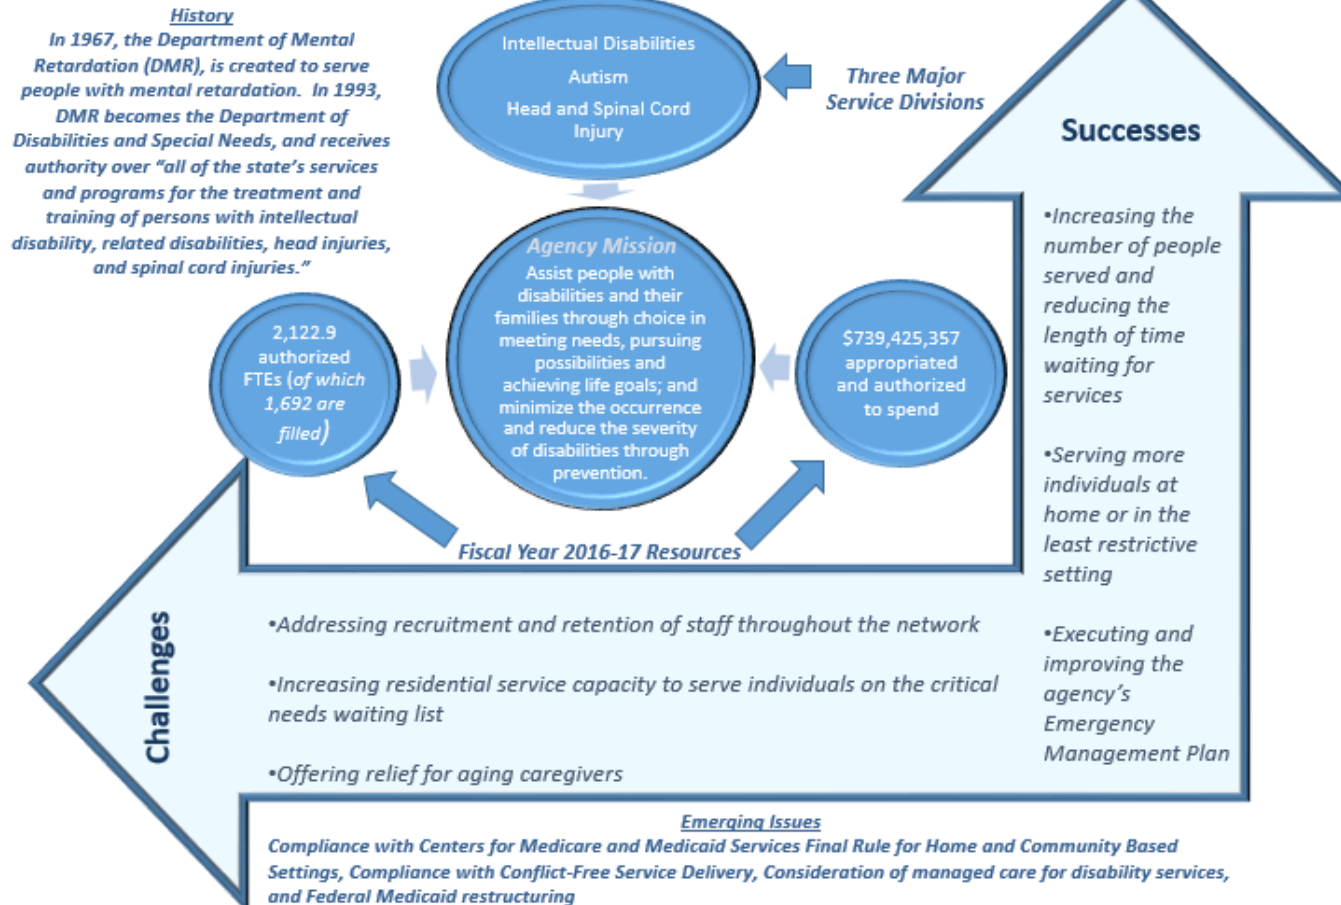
History
In 1967, the Department of Mental Retardation (DMR), is created to serve people with mental retardation. In 1993, DMR becomes the Department of Disabilities and Special Needs, and receives authority over "all of the state's services and programs for the treatment and training of persons with intellectual disability, related disabilities, head injuries, and spinal cord injuries."

Intellectual Disabilities
Autism
Head and Spinal Cord Injury

Three Major Service Divisions

Successes

Agency Mission
Assist people with disabilities and their families through choice in meeting needs, pursuing possibilities and achieving life goals; and minimize the occurrence and reduce the severity of disabilities through prevention.

2,122.9 authorized FTEs (of which 1,692 are filled)

$739,425,357 appropriated and authorized to spend

Fiscal Year 2016-17 Resources

•Increasing the number of people served and reducing the length of time waiting for services

•Serving more individuals at home or in the least restrictive setting

•Executing and improving the agency's Emergency Management Plan

Challenges

•Addressing recruitment and retention of staff throughout the network

•Increasing residential service capacity to serve individuals on the critical needs waiting list

•Offering relief for aging caregivers

Emerging Issues
Compliance with Centers for Medicare and Medicaid Services Final Rule for Home and Community Based Settings, Compliance with Conflict-Free Service Delivery, Consideration of managed care for disability services, and Federal Medicaid restructuring